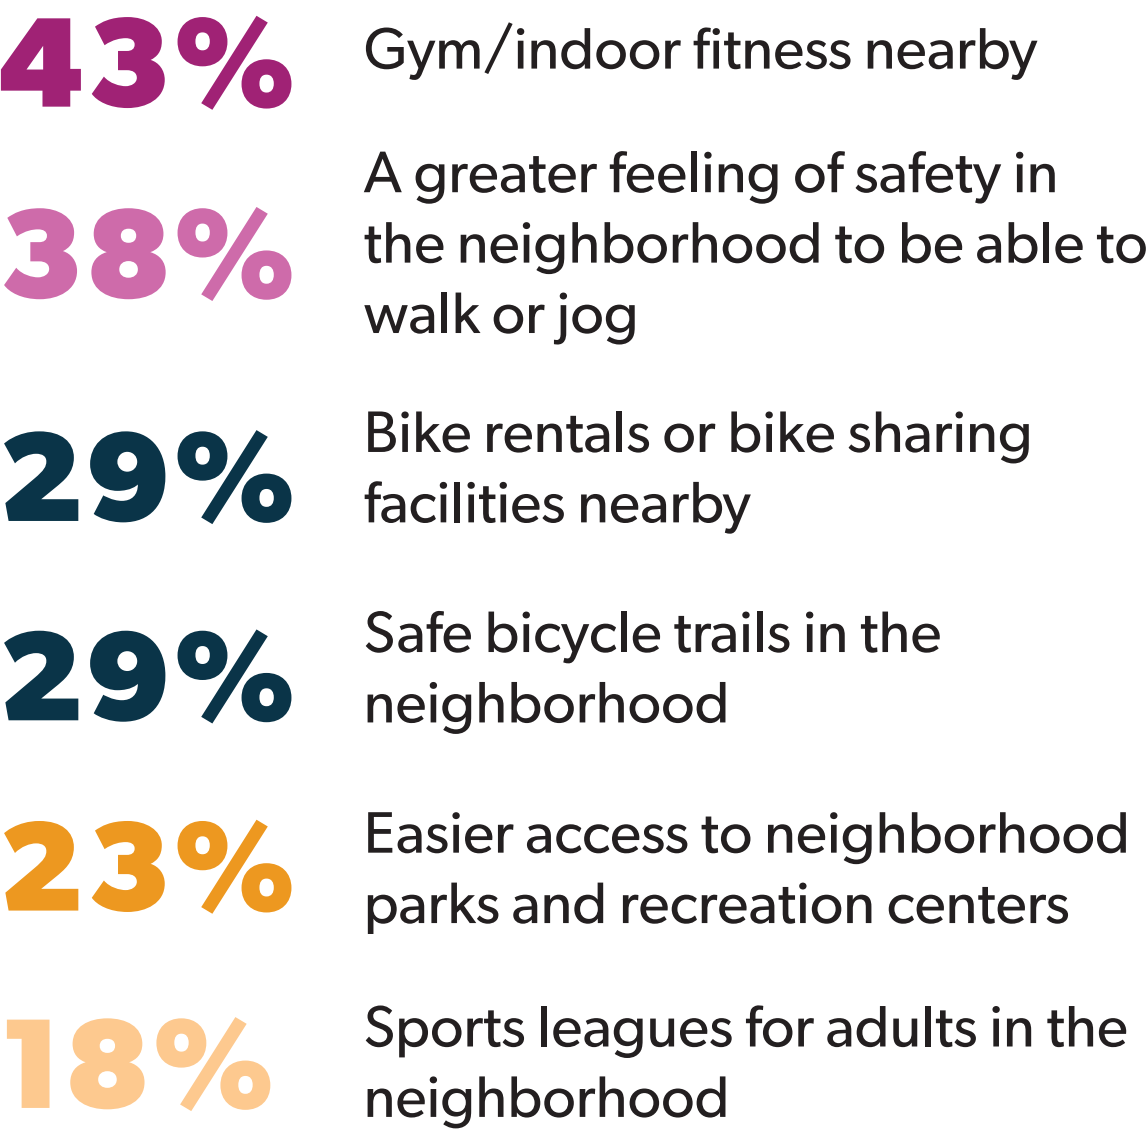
43% Gym/indoor fitness nearby

38% A greater feeling of safety in the neighborhood to be able to walk or jog

29% Bike rentals or bike sharing facilities nearby

29% Safe bicycle trails in the neighborhood

23% Easier access to neighborhood parks and recreation centers

18% Sports leagues for adults in the neighborhood